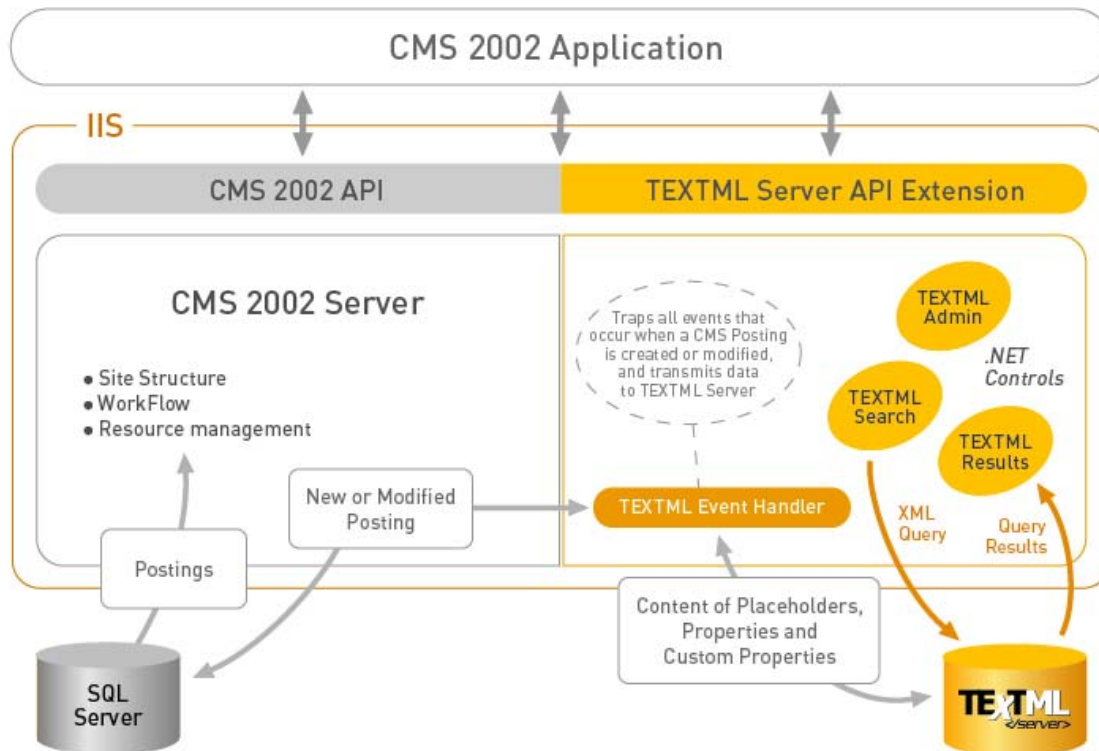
CMS 2002 Application

IIS

CMS 2002 API

TEXTML Server API Extension

CMS 2002 Server

• Site Structure
• WorkFlow
• Resource management

Traps all events that occur when a CMS Posting is created or modified, and transmits data to TEXTML Server

TEXTML Admin

.NET Controls

TEXTML Search

TEXTML Results

New or Modified Posting

TEXTML Event Handler

XML Query

Query Results

Postings

Content of Placeholders, Properties and Custom Properties

SQL Server

TEXTML </server>